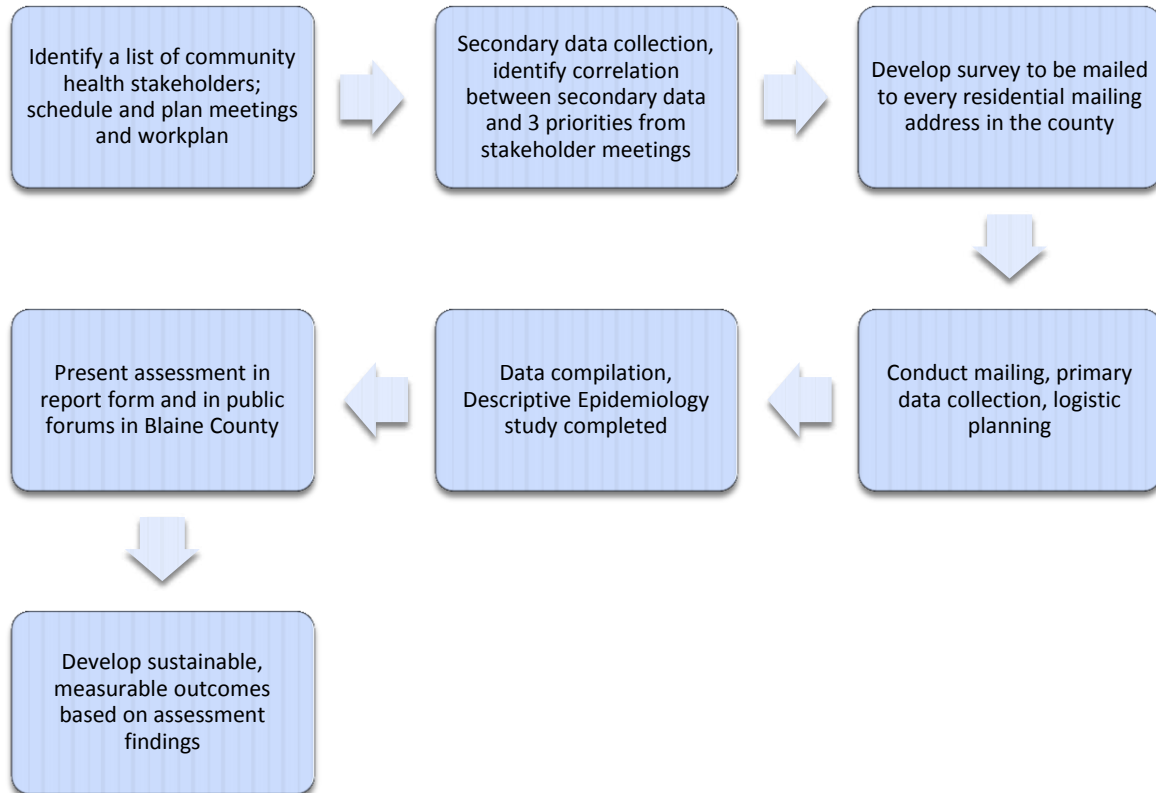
Identify a list of community health stakeholders; schedule and plan meetings and workplan

Secondary data collection, identify correlation between secondary data and 3 priorities from stakeholder meetings

Develop survey to be mailed to every residential mailing address in the county

Conduct mailing, primary data collection, logistic planning

Data compilation, Descriptive Epidemiology study completed

Present assessment in report form and in public forums in Blaine County

Develop sustainable, measurable outcomes based on assessment findings